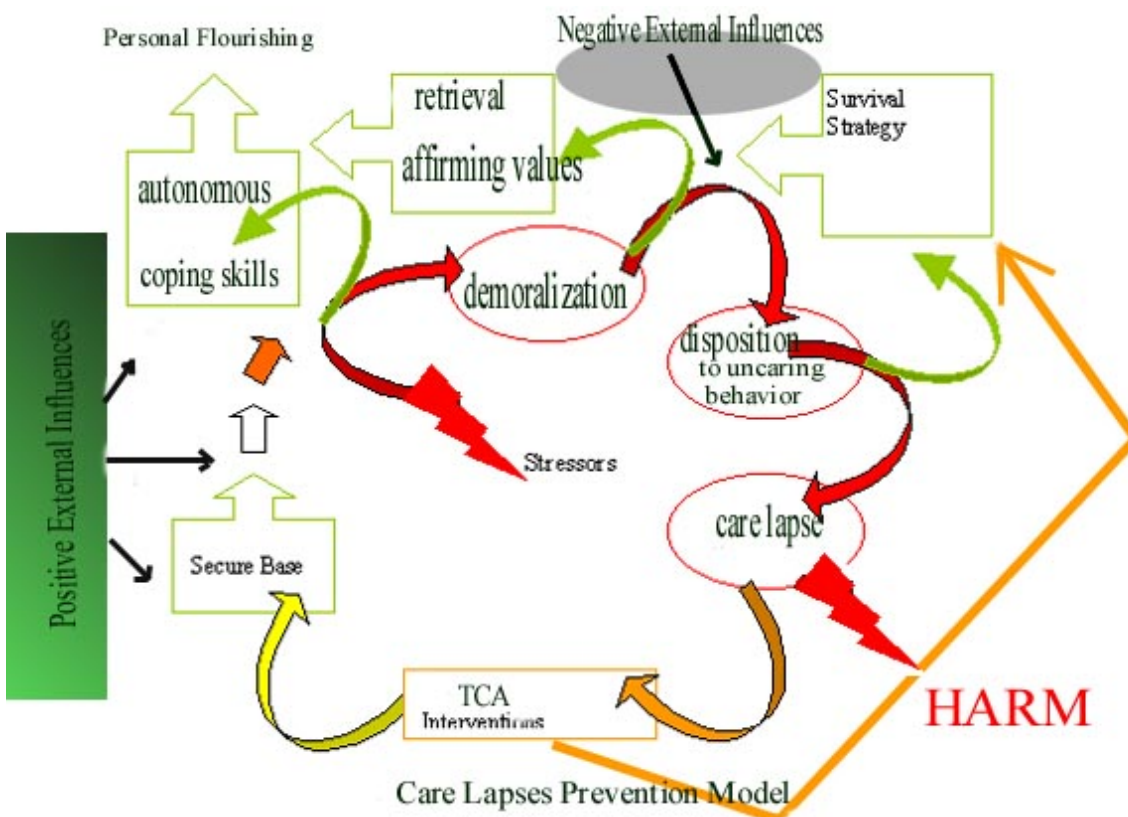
Personal Flourishing

Negative External Influences

retrieval

affirming values

Survival Strategy

autonomous

coping skills

demoralization

disposition to uncaring behavior

Positive External Influences

Stressors

care lapse

Secure Base

TCA Interventions

HARM

Care Lapses Prevention Model